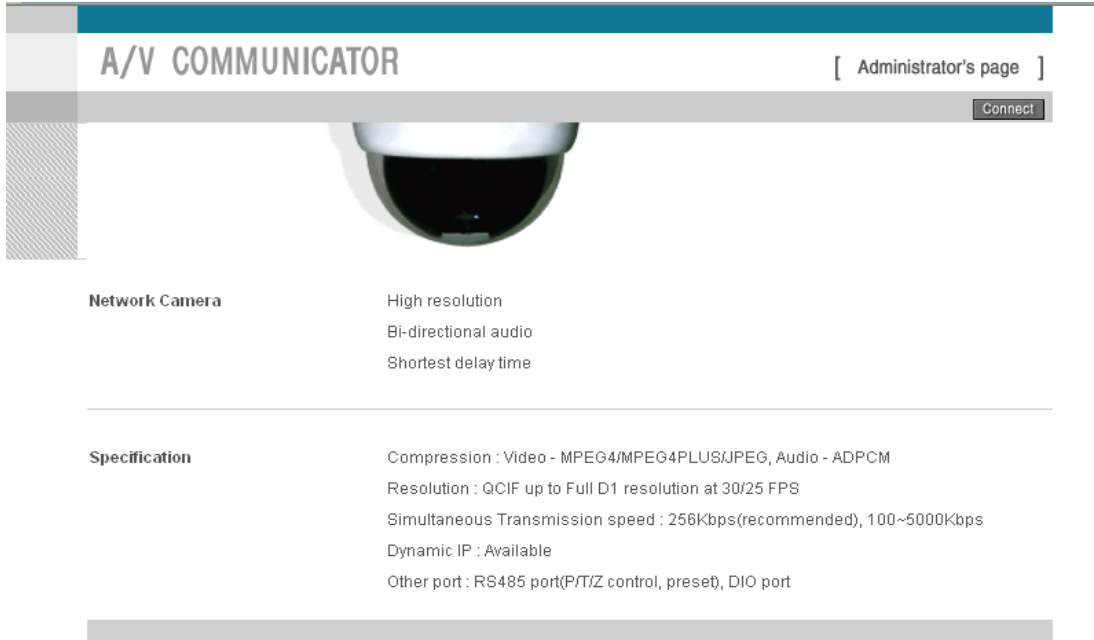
A/V COMMUNICATOR

[ Administrator's page ]

Connect

Network Camera

High resolution
Bi-directional audio
Shortest delay time

Specification

Compression : Video - MPEG4/MPEG4PLUS/JPEG, Audio - ADPCM
Resolution : QCIF up to Full D1 resolution at 30/25 FPS
Simultaneous Transmission speed : 256Kbps(recommended), 100~5000Kbps
Dynamic IP : Available
Other port : RS485 port(P/T/Z control, preset), DIO port